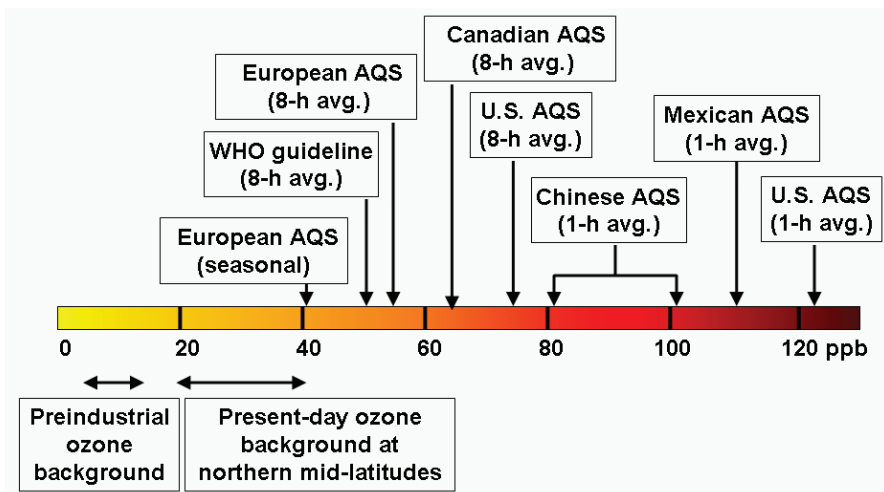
Canadian AQS
(8-h avg.)

European AQS
(8-h avg.)

U.S. AQS
(8-h avg.)

Mexican AQS
(1-h avg.)

WHO guideline
(8-h avg.)

Chinese AQS
(1-h avg.)

U.S. AQS
(1-h avg.)

European AQS
(seasonal)

0
20
40
60
80
100
120 ppb

Preindustrial ozone background

Present-day ozone background at northern mid-latitudes